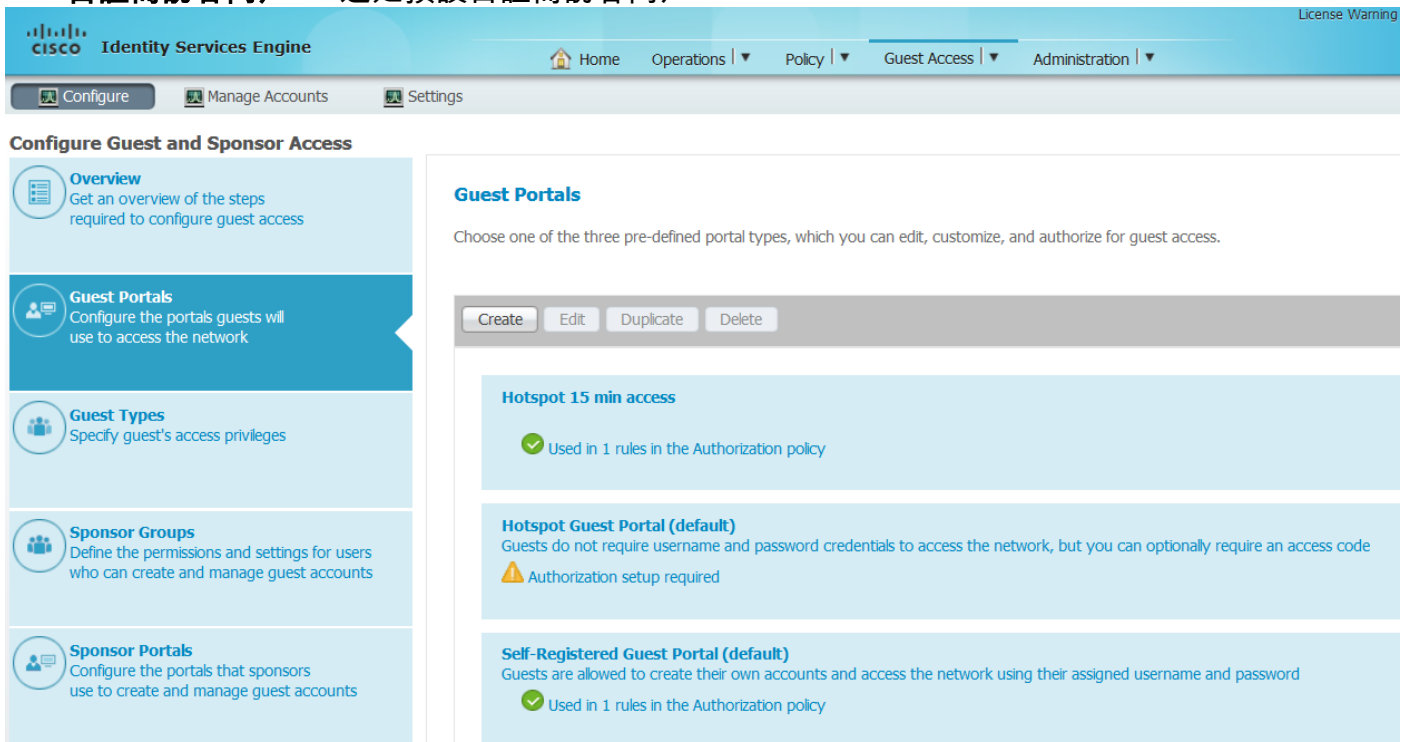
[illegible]

cisco Identity Services Engine

License Warning

Home Operations ▼ Policy ▼ Guest Access ▼ Administration ▼

Configure Manage Accounts Settings

Configure Guest and Sponsor Access

Overview
Get an overview of the steps required to configure guest access

Guest Portals
Configure the portals guests will use to access the network

Guest Types
Specify guest's access privileges

Sponsor Groups
Define the permissions and settings for users who can create and manage guest accounts

Sponsor Portals
Configure the portals that sponsors use to create and manage guest accounts

Guest Portals

Choose one of the three pre-defined portal types, which you can edit, customize, and authorize for guest access.

Create Edit Duplicate Delete

Hotspot 15 min access

Used in 1 rules in the Authorization policy

Hotspot Guest Portal (default)
Guests do not require username and password credentials to access the network, but you can optionally require an access code

Authorization setup required

Self-Registered Guest Portal (default)
Guests are allowed to create their own accounts and access the network using their assigned username and password

Used in 1 rules in the Authorization policy